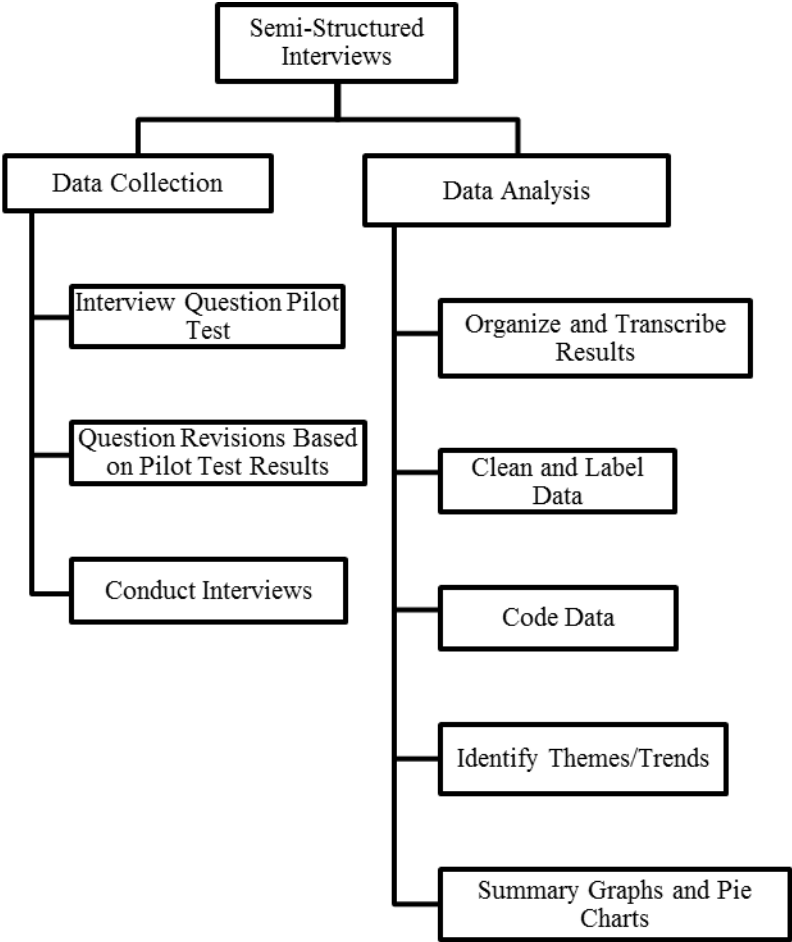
Semi-Structured Interviews

Data Collection

Interview Question Pilot Test

Question Revisions Based on Pilot Test Results

Conduct Interviews

Data Analysis

Organize and Transcribe Results

Clean and Label Data

Code Data

Identify Themes/Trends

Summary Graphs and Pie Charts